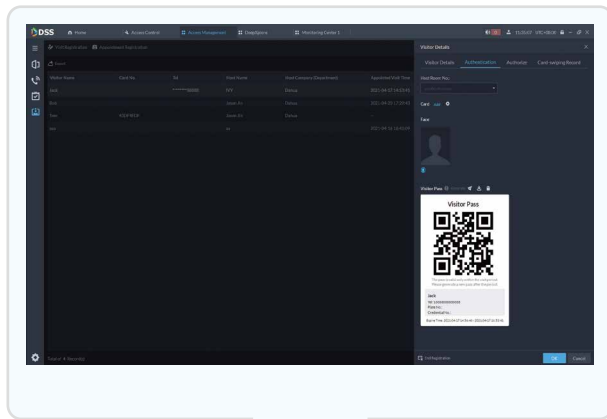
DSS Home Access Control Access Management DeepXplore Monitoring Center 1

Visit Registration Appointment Registration

Reset

| Visitor Name | Card No. | Tel | Host Name | Host Company (Department) | Appointed Visit Time |
|---|---|---|---|---|---|
| Jack | | | IVY | Dahua | 2021-04-07 14:55:45 |
| Bob | | | Jason Xu | Dahua | 2021-04-07 17:33:45 |
| Tom | | | Jason Xu | Dahua | |
| kkk | | | lhl | | 2021-04-16 16:40:08 |

Total: 4 Record(s)

Visitor Details

Visitor Details Authorization Authorize Card-swiping Record

Host Room No.

Card

Face

Visitor Pass

Visitor Pass

Jack

OK Cancel